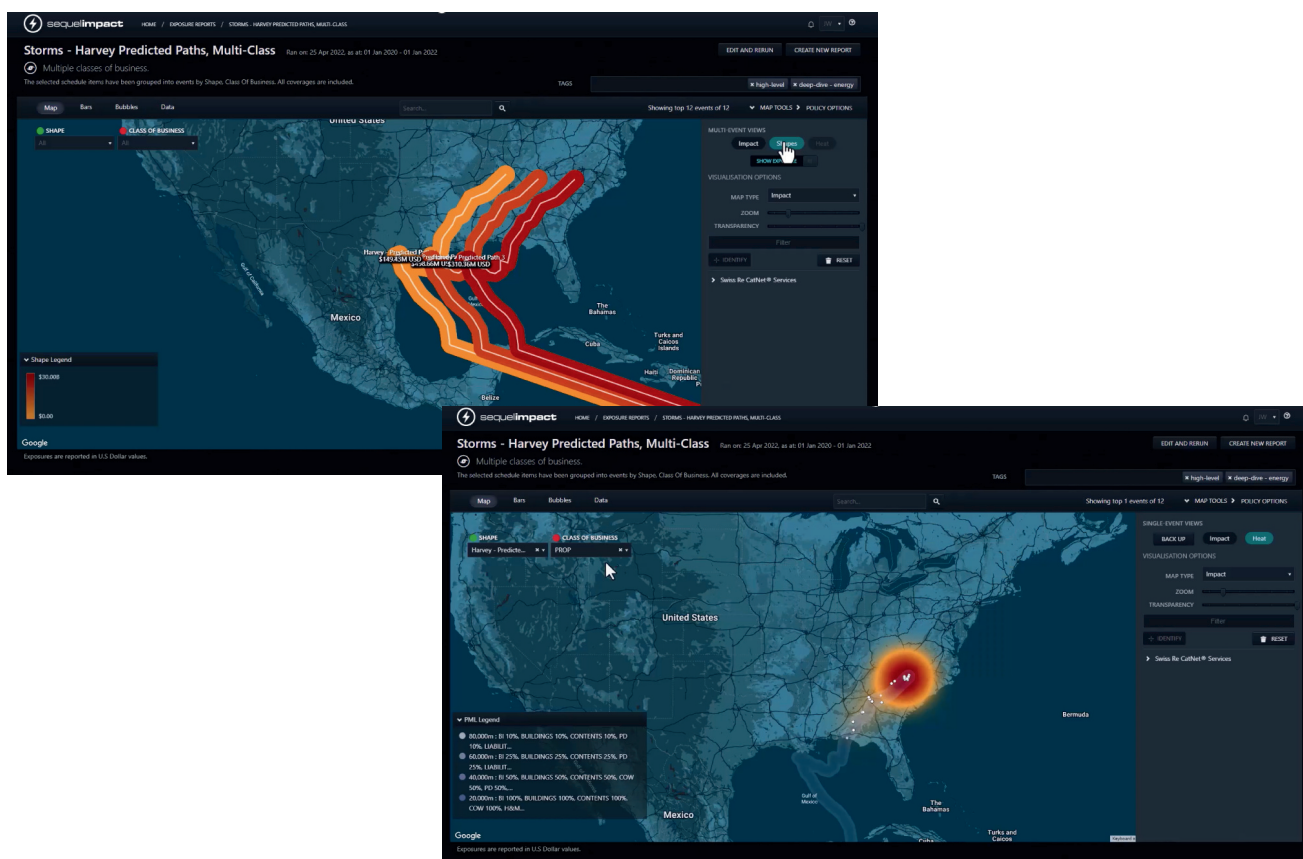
sequelimpact HOME / EXPOSURE REPORTS / STORMS - HARVEY PREDICTED PATHS, MULTI-CLASS

Storms - Harvey Predicted Paths, Multi-Class Ran on: 25 Apr 2022, as at: 01 Jan 2020 - 01 Jan 2022

EDIT AND RERUN CREATE NEW REPORT

Multiple classes of business.

The selected schedule items have been grouped into events by Shape, Class Of Business. All coverages are included.

TAGS × high-level × deep-dive - energy

Map Bars Bubbles Data Search... Showing top 12 events of 12 MAP TOOLS POLICY OPTIONS

SHAPE All CLASS OF BUSINESS All

MULTI-EVENT VIEWS Impact Shapes Heat SHOW EXP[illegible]

VISUALISATION OPTIONS MAP TYPE Impact ZOOM TRANSPARENCY Filter IDENTIFY RESET

Swiss Re CatNet® Services

United States Harvey - Predicted P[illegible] $149.43M USD $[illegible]98.66M USD $310.36M USD Predicted Path Gulf of California Mexico The Bahamas Cuba Turks and Caicos Islands Haiti Dominican Republic Belize

Shape Legend $30,000 $0.00

Google

Exposures are reported in U.S Dollar values.

sequelimpact HOME / EXPOSURE REPORTS / STORMS - HARVEY PREDICTED PATHS, MULTI-CLASS

Storms - Harvey Predicted Paths, Multi-Class Ran on: 25 Apr 2022, as at: 01 Jan 2020 - 01 Jan 2022

EDIT AND RERUN CREATE NEW REPORT

Multiple classes of business.

The selected schedule items have been grouped into events by Shape, Class Of Business. All coverages are included.

TAGS × high-level × deep-dive - energy

Map Bars Bubbles Data Search... Showing top 1 events of 12 MAP TOOLS POLICY OPTIONS

SHAPE Harvey - Predicte... CLASS OF BUSINESS PROP

SINGLE-EVENT VIEWS BACK UP Impact Heat

VISUALISATION OPTIONS MAP TYPE Impact ZOOM TRANSPARENCY Filter IDENTIFY RESET

Swiss Re CatNet® Services

United States Bermuda Gulf of Mexico Mexico The Bahamas Turks and Caicos

PML Legend
80,000m : BI 10%, BUILDINGS 10%, CONTENTS 10%, PD 10%, LIABILIT...
60,000m : BI 25%, BUILDINGS 25%, CONTENTS 25%, PD 25%, LIABILIT...
40,000m : BI 50%, BUILDINGS 50%, CONTENTS 50%, COW 50%, PD 50%...
20,000m : BI 100%, BUILDINGS 100%, CONTENTS 100%, COW 100%, H&M...

Google

Exposures are reported in U.S Dollar values.